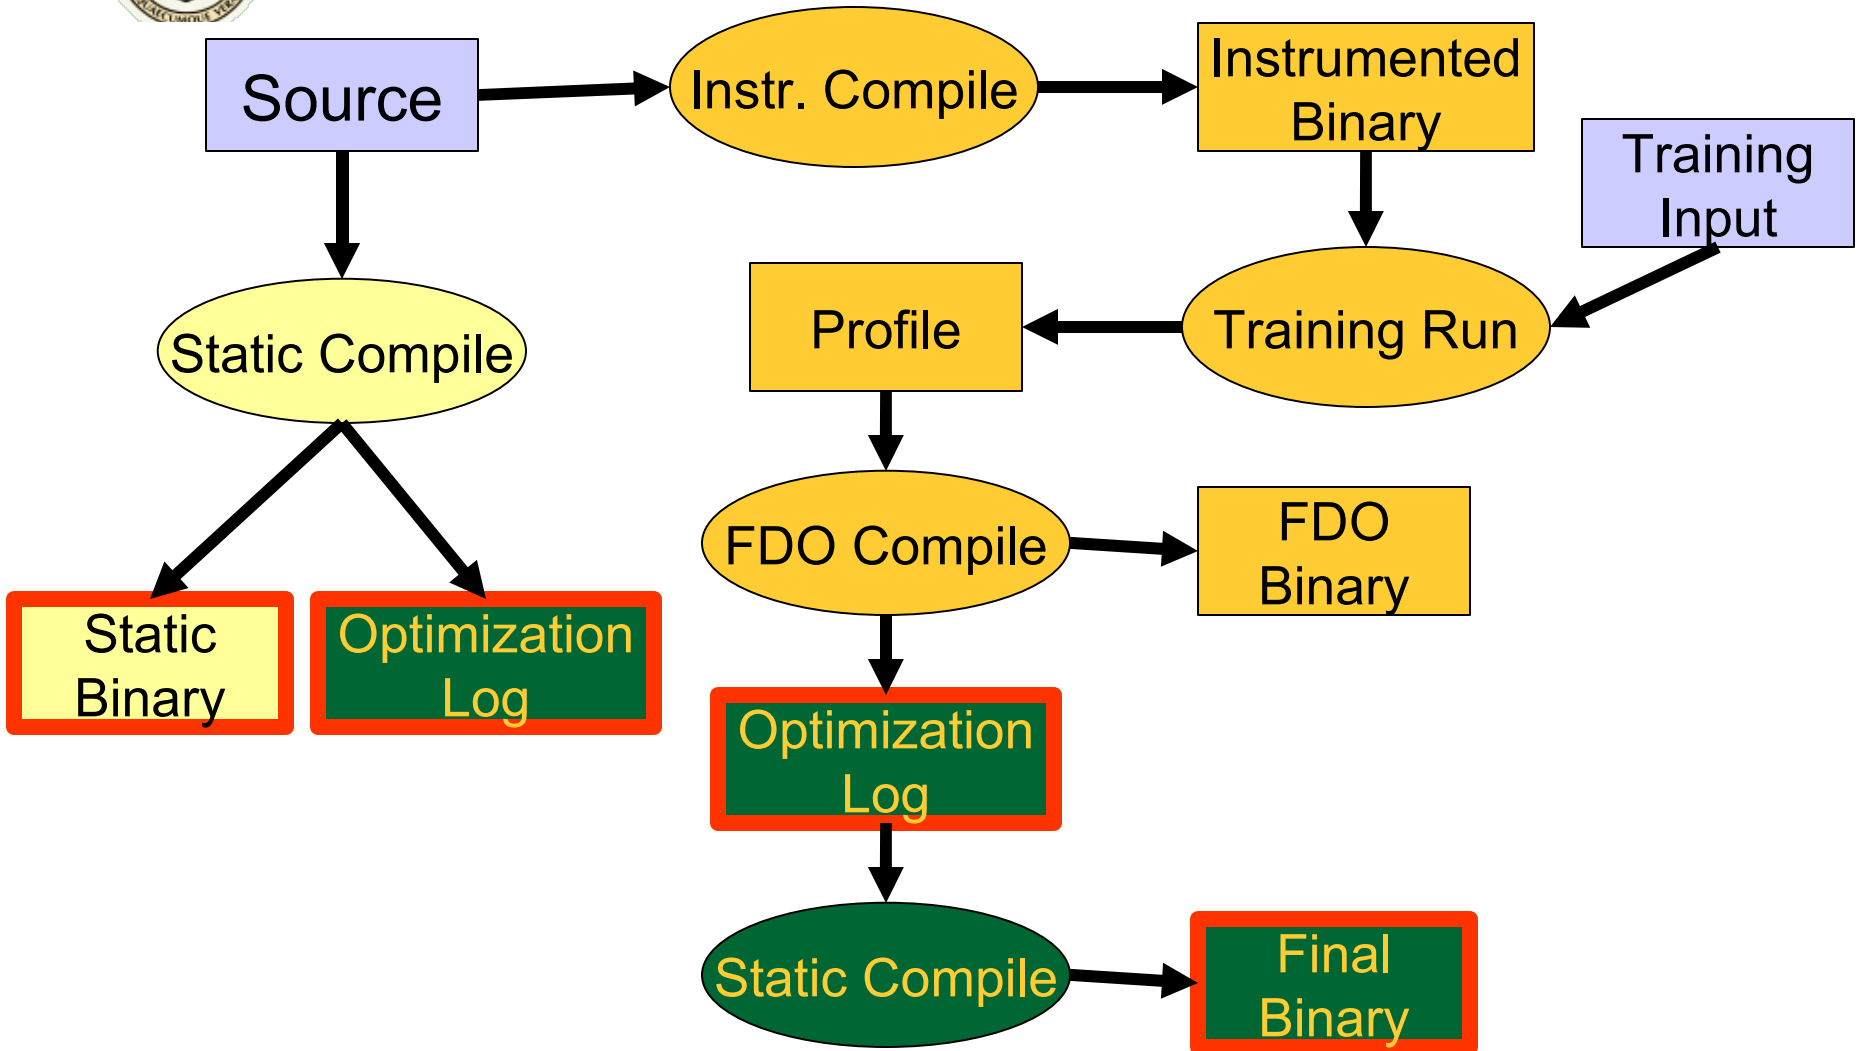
Source

Instr. Compile

Instrumented Binary

Training Input

Static Compile

Profile

Training Run

FDO Compile

FDO Binary

Static Binary

Optimization Log

Optimization Log

Static Compile

Final Binary